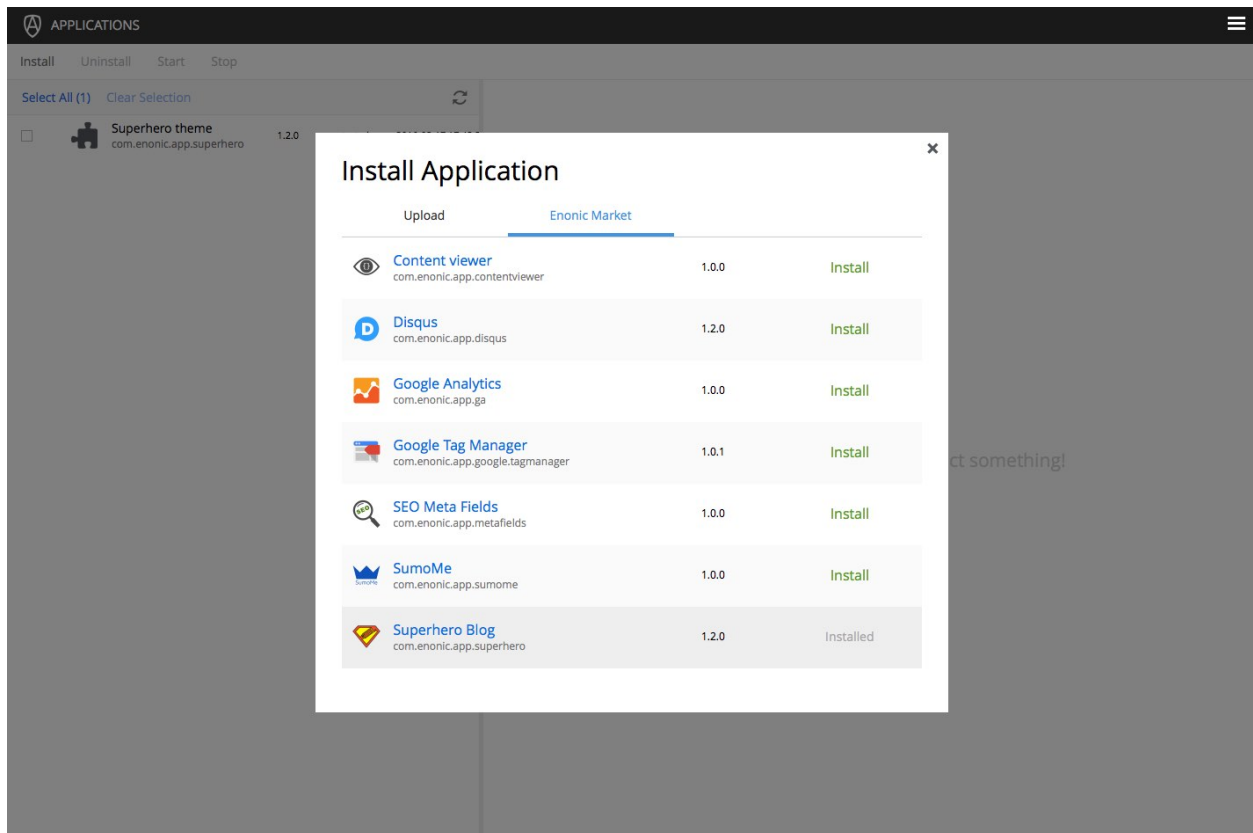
APPLICATIONS

Install Uninstall Start Stop

Select All (1) Clear Selection

Superhero theme
com.enonic.app.superhero 1.2.0

Install Application

×

Upload Enonic Market

| | | | |
|---|---|---|---|
| | Content viewer com.enonic.app.contentviewer | 1.0.0 | Install |
| | Disqus com.enonic.app.disqus | 1.2.0 | Install |
| | Google Analytics com.enonic.app.ga | 1.0.0 | Install |
| | Google Tag Manager com.enonic.app.google.tagmanager | 1.0.1 | Install |
| | SEO Meta Fields com.enonic.app.metafields | 1.0.0 | Install |
| | SumoMe com.enonic.app.sumome | 1.0.0 | Install |
| | Superhero Blog com.enonic.app.superhero | 1.2.0 | Installed |

ct something!